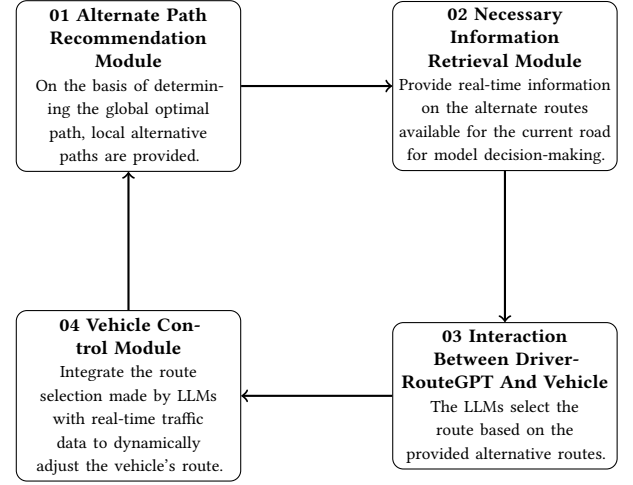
01 Alternate Path Recommendation Module
On the basis of determining the global optimal path, local alternative paths are provided.

02 Necessary Information Retrieval Module
Provide real-time information on the alternate routes available for the current road for model decision-making.

03 Interaction Between Driver-RouteGPT And Vehicle
The LLMs select the route based on the provided alternative routes.

04 Vehicle Control Module
Integrate the route selection made by LLMs with real-time traffic data to dynamically adjust the vehicle's route.